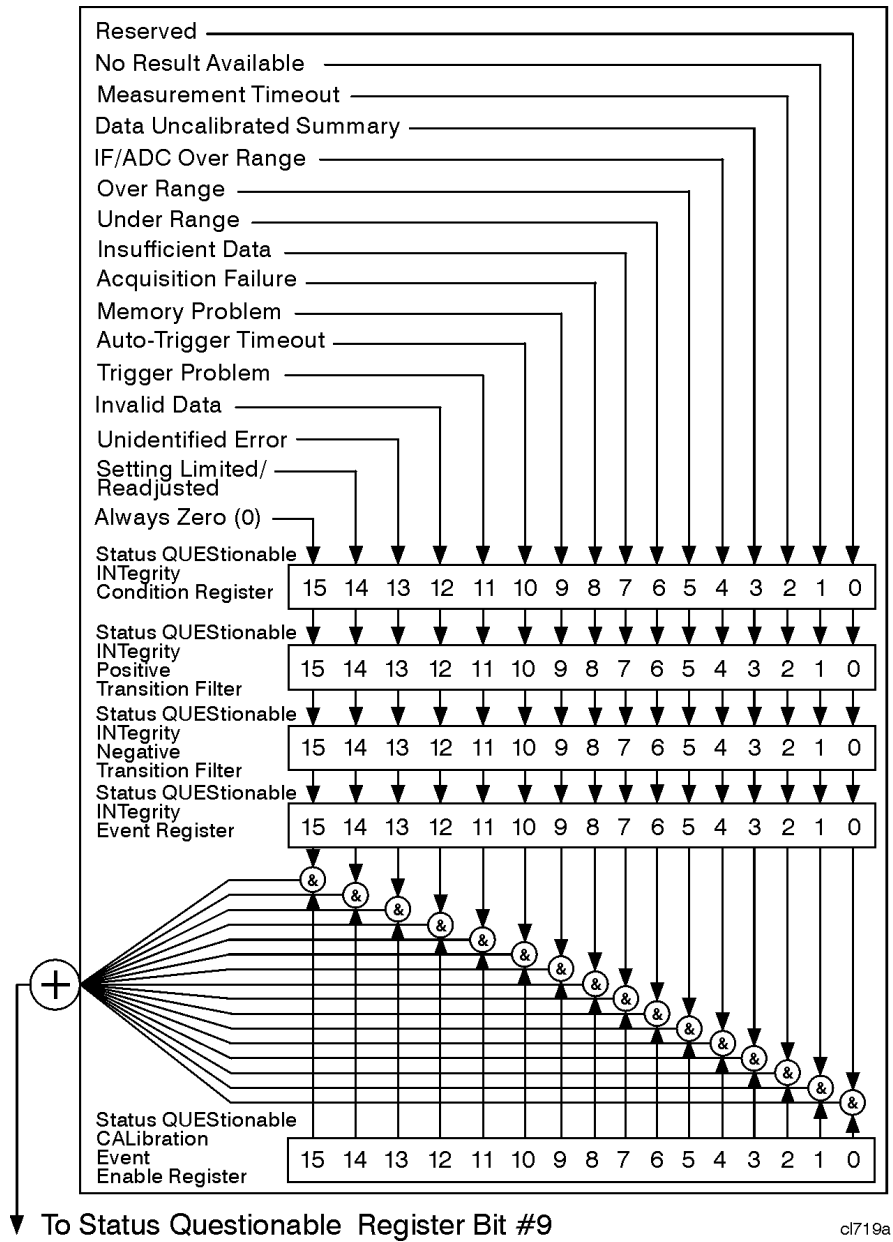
Reserved
No Result Available
Measurement Timeout
Data Uncalibrated Summary
IF/ADC Over Range
Over Range
Under Range
Insufficient Data
Acquisition Failure
Memory Problem
Auto-Trigger Timeout
Trigger Problem
Invalid Data
Unidentified Error
Setting Limited/ Readjusted
Always Zero (0)

Status QUEStionable INTegrity Condition Register
| 15 | 14 | 13 | 12 | 11 | 10 | 9 | 8 | 7 | 6 | 5 | 4 | 3 | 2 | 1 | 0 |
|---|---|---|---|---|---|---|---|---|---|---|---|---|---|---|---|

Status QUEStionable INTegrity Positive Transition Filter
| 15 | 14 | 13 | 12 | 11 | 10 | 9 | 8 | 7 | 6 | 5 | 4 | 3 | 2 | 1 | 0 |
|---|---|---|---|---|---|---|---|---|---|---|---|---|---|---|---|

Status QUEStionable INTegrity Negative Transition Filter
| 15 | 14 | 13 | 12 | 11 | 10 | 9 | 8 | 7 | 6 | 5 | 4 | 3 | 2 | 1 | 0 |
|---|---|---|---|---|---|---|---|---|---|---|---|---|---|---|---|

Status QUEStionable INTegrity Event Register
| 15 | 14 | 13 | 12 | 11 | 10 | 9 | 8 | 7 | 6 | 5 | 4 | 3 | 2 | 1 | 0 |
|---|---|---|---|---|---|---|---|---|---|---|---|---|---|---|---|

& & & & & & & & & & & & & & & &

+

Status QUEStionable CALibration Event Enable Register
| 15 | 14 | 13 | 12 | 11 | 10 | 9 | 8 | 7 | 6 | 5 | 4 | 3 | 2 | 1 | 0 |
|---|---|---|---|---|---|---|---|---|---|---|---|---|---|---|---|

To Status Questionable Register Bit #9

cl719a